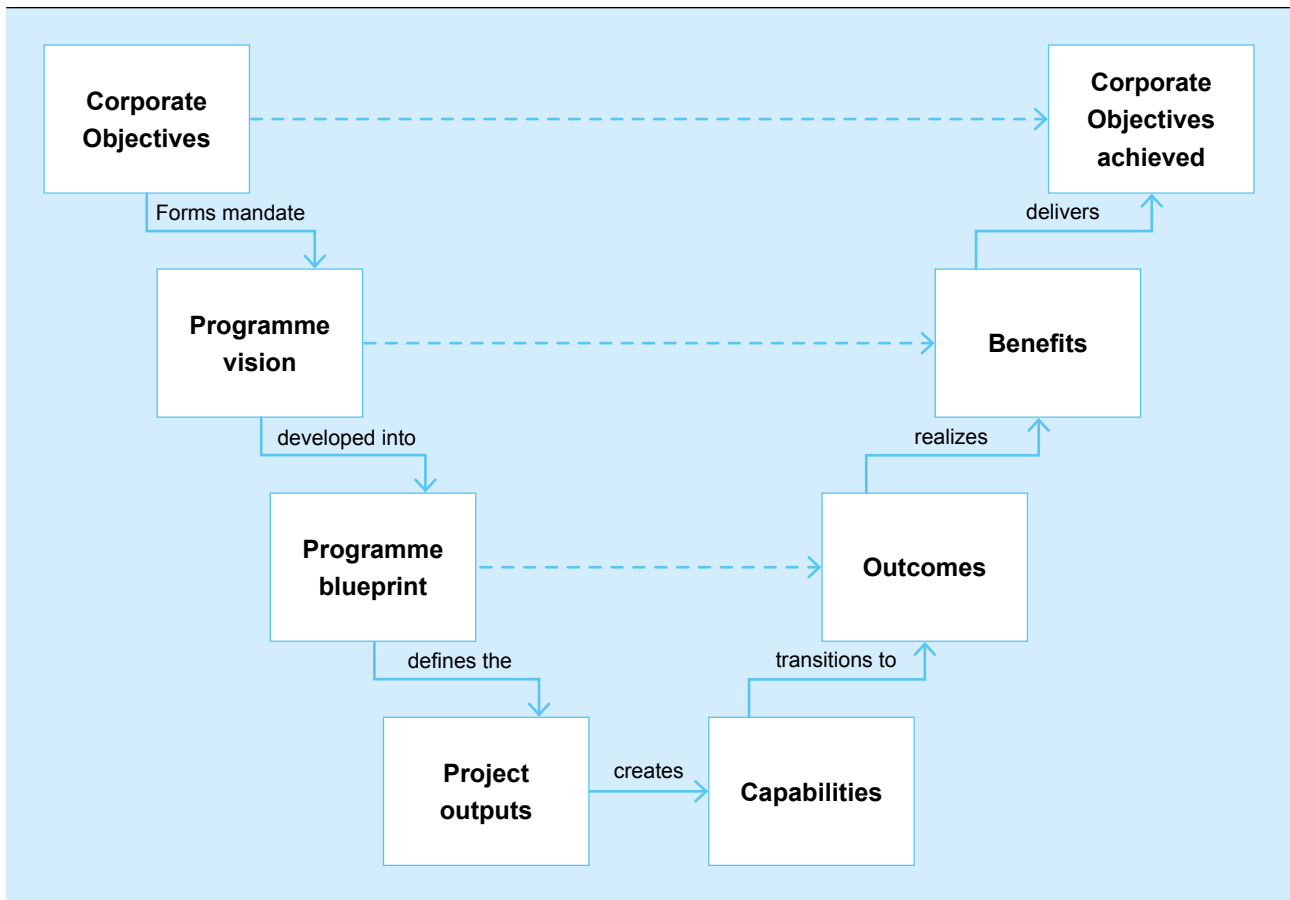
Corporate Objectives

Corporate Objectives achieved

Forms mandate

delivers

Programme vision

Benefits

developed into

realizes

Programme blueprint

Outcomes

defines the

transitions to

Project outputs

creates

Capabilities